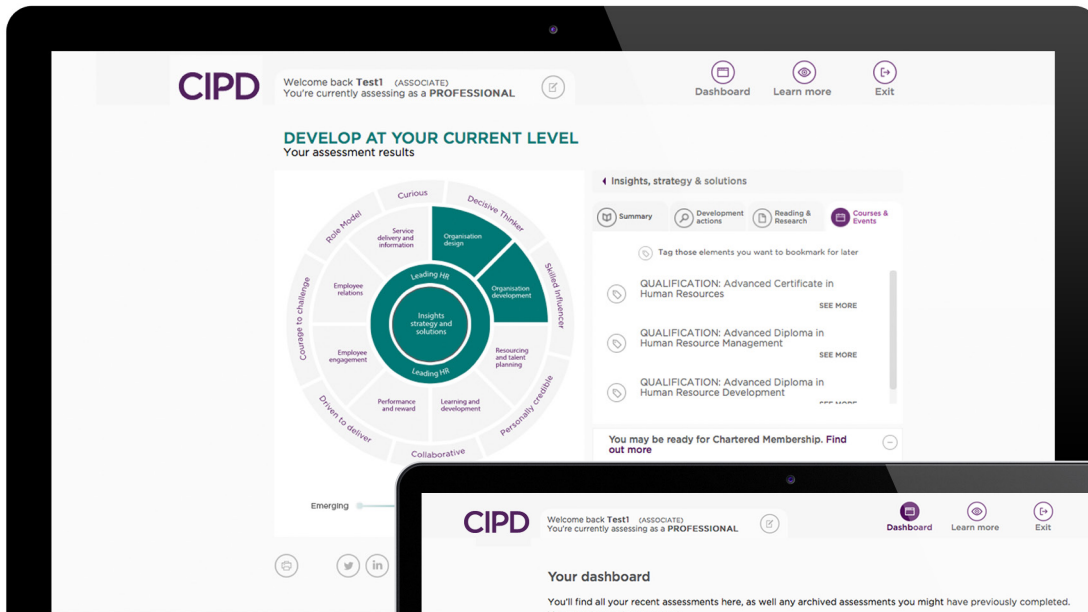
CIPD

Welcome back **Test1** (ASSOCIATE)
You're currently assessing as a **PROFESSIONAL**

Dashboard
Learn more
Exit

DEVELOP AT YOUR CURRENT LEVEL
Your assessment results

Curious
Decisive Thinker
Skilled influencer
Personally credible
Collaborative
Driven to deliver
Courage to challenge
Role Model

Service delivery and information
Organisation design
Organisation development
Resourcing and talent planning
Learning and development
Performance and reward
Employee engagement
Employee relations

Leading HR
Insights strategy and solutions
Leading HR

Emerging

Insights, strategy & solutions

Summary
Development actions
Reading & Research
Courses & Events

Tag those elements you want to bookmark for later

QUALIFICATION: Advanced Certificate in Human Resources
SEE MORE

QUALIFICATION: Advanced Diploma in Human Resource Management
SEE MORE

QUALIFICATION: Advanced Diploma in Human Resource Development
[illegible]

You may be ready for Chartered Membership. Find out more

CIPD

Welcome back **Test1** (ASSOCIATE)
You're currently assessing as a **PROFESSIONAL**

Dashboard
Learn more
Exit

Your dashboard

You'll find all your recent assessments here, as well any archived assessments you might have previously completed.